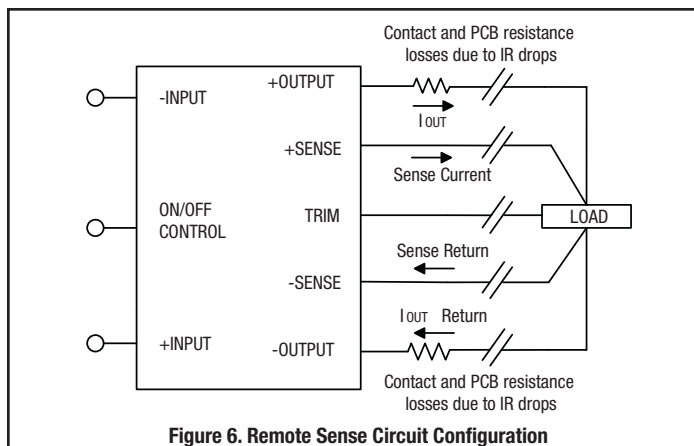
Contact and PCB resistance losses due to IR drops

-INPUT

+OUTPUT

I OUT

+SENSE

Sense Current

ON/OFF CONTROL

TRIM

LOAD

Sense Return

-SENSE

I OUT Return

+INPUT

-OUTPUT

Contact and PCB resistance losses due to IR drops

Figure 6. Remote Sense Circuit Configuration